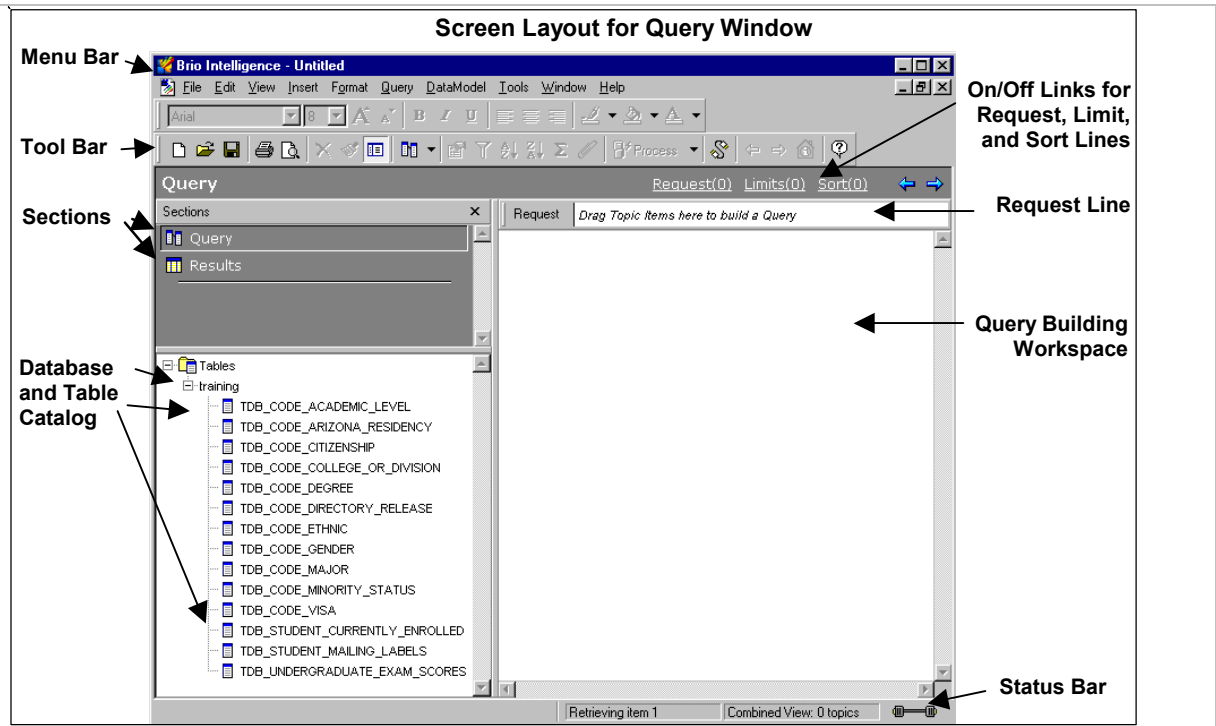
Screen Layout for Query Window

Menu Bar

Brio Intelligence - Untitled

File Edit View Insert Format Query DataModel Tools Window Help

Arial 8

On/Off Links for Request, Limit, and Sort Lines

Tool Bar

Process

Query

Request(0) Limits(0) Sort(0)

Sections

Sections

Query

Results

Request

Drag Topic Items here to build a Query

Request Line

Query Building Workspace

Database and Table Catalog

Tables

training

TDB_CODE_ACADEMIC_LEVEL

TDB_CODE_ARIZONA_RESIDENCY

TDB_CODE_CITIZENSHIP

TDB_CODE_COLLEGE_OR_DIVISION

TDB_CODE_DEGREE

TDB_CODE_DIRECTORY_RELEASE

TDB_CODE_ETHNIC

TDB_CODE_GENDER

TDB_CODE_MAJOR

TDB_CODE_MINORITY_STATUS

TDB_CODE_VISA

TDB_STUDENT_CURRENTLY_ENROLLED

TDB_STUDENT_MAILING_LABELS

TDB_UNDERGRADUATE_EXAM_SCORES

Status Bar

Retrieving item 1

Combined View: 0 topics